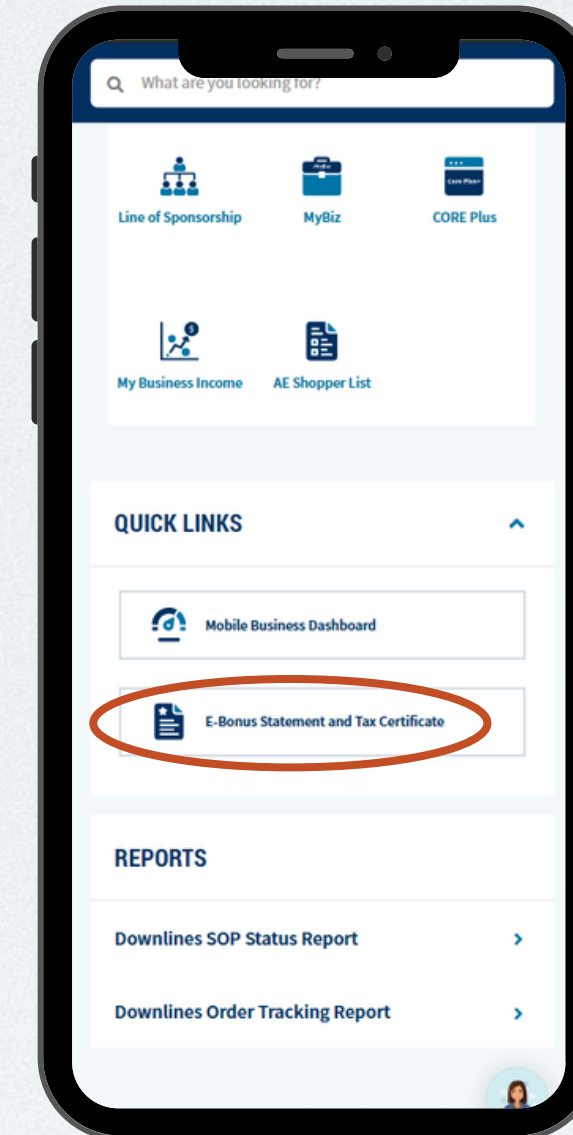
What are you looking for?

Line of Sponsorship

MyBiz

Core Plus
CORE Plus

My Business Income

AE Shopper List

QUICK LINKS

Mobile Business Dashboard

E-Bonus Statement and Tax Certificate

REPORTS

Downlines SOP Status Report

Downlines Order Tracking Report